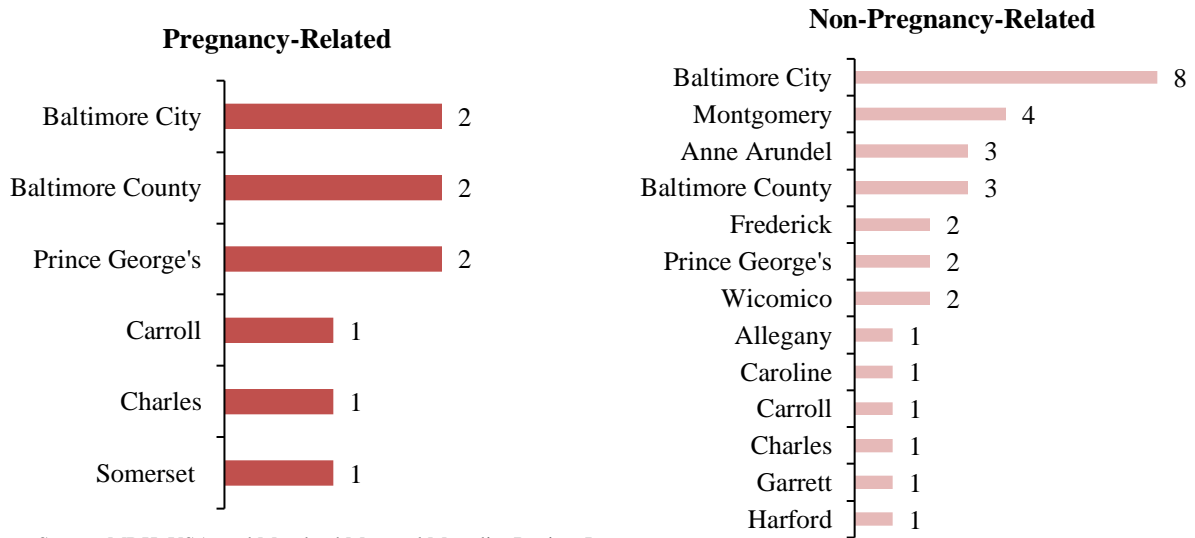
Pregnancy-Related

Baltimore City 2
Baltimore County 2
Prince George's 2
Carroll 1
Charles 1
Somerset 1

Non-Pregnancy-Related

Baltimore City 8
Montgomery 4
Anne Arundel 3
Baltimore County 3
Frederick 2
Prince George's 2
Wicomico 2
Allegany 1
Caroline 1
Carroll 1
Charles 1
Garrett 1
Harford 1

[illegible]